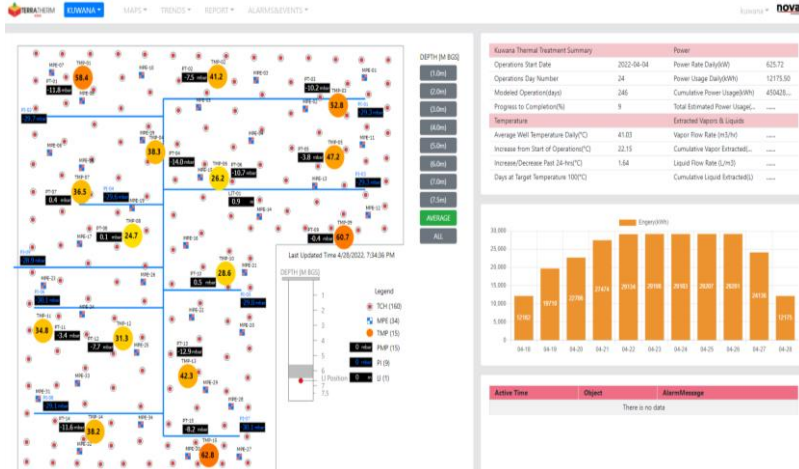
TERRATHERM KUWANA MAPS TRENDS REPORT ALARMS/EVENTS Kuwana nova

DEPTH [M BGS]
(1.0m)
(2.0m)
(3.0m)
(4.0m)
(5.0m)
(6.0m)
(7.0m)
(7.5m)
AVERAGE
ALL

58.4
41.2
52.8
38.3
47.2
26.2
36.5
24.7
60.7
28.6
34.8
31.3
42.3
38.2
62.8

-11.8 mbar
-7.5 mbar
-10.2 mbar
-14.0 mbar
-10.7 mbar
-3.8 mbar
0.4 mbar
0.1 mbar
0.9
-0.4 mbar
0.5 mbar
-3.4 mbar
-7.7 mbar
-12.9 mbar
-11.6 mbar
-8.2 mbar

Last Updated Time 4/25/2022, 7:34:36 PM

DEPTH [M BGS]
1
2
3
4
5
6
7
7.5
LT Position

Legend
TCH (160)
MPE (34)
TMP (15)
PMP (15)
PI (9)
LI (1)

| Kuwana Thermal Treatment Summary | | Power | |
|---|---|---|---|
| Operations Start Date | 2022-04-04 | Power Rate Daily(kW) | 625.72 |
| Operations Day Number | 24 | Power Usage Daily(kWh) | 12175.50 |
| Modeled Operation(days) | 246 | Cumulative Power Usage(kWh) | 450428... |
| Progress to Completion(%) | 9 | Total Estimated Power Usage(... | ..... |
| Temperature | | Extracted Vapors & Liquids | |
| Average Well Temperature Daily(°C) | 41.03 | Vapor Flow Rate (m3/hr) | ..... |
| Increase from Start of Operations(°C) | 22.15 | Cumulative Vapor Extracted(... | ..... |
| Increase/Decrease Past 24-hrs(°C) | 1.64 | Liquid Flow Rate (L/m3) | ..... |
| Days at Target Temperature 100(°C) | | Cumulative Liquid Extracted(L) | ..... |

Engery(kWh)
35,000
30,000
25,000
20,000
15,000
10,000
5,000
0
12182 19718 22766 27474 29134 29108 29183 29207 29281 24136 12175
04-18 04-19 04-20 04-21 04-22 04-23 04-24 04-25 04-26 04-27 04-28

| Active Time | Object | AlarmMessage |
|---|---|---|
| | There is no data | |